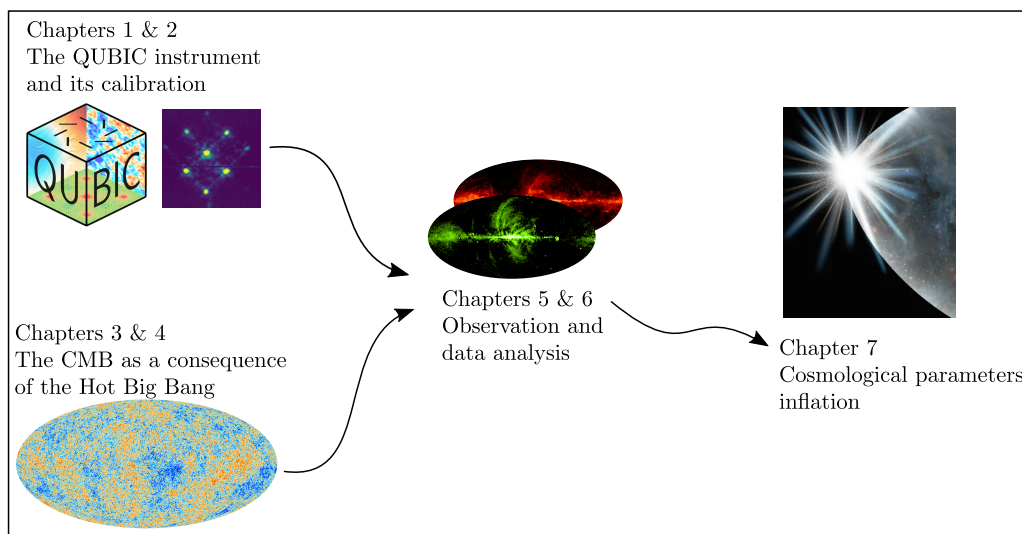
Chapters 1 & 2
The QUBIC instrument and its calibration

QUBIC

Chapters 3 & 4
The CMB as a consequence of the Hot Big Bang

Chapters 5 & 6
Observation and data analysis

Chapter 7
Cosmological parameters inflation